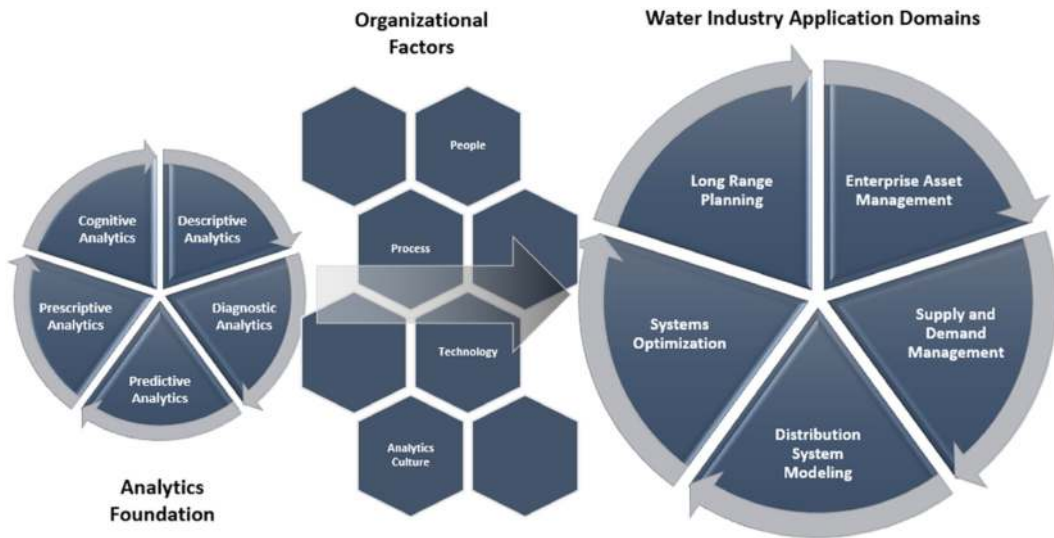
Organizational Factors

Water Industry Application Domains

Cognitive Analytics

Descriptive Analytics

Diagnostic Analytics

Predictive Analytics

Prescriptive Analytics

Analytics Foundation

People

Process

Technology

Analytics Culture

Long Range Planning

Enterprise Asset Management

Supply and Demand Management

Distribution System Modeling

Systems Optimization